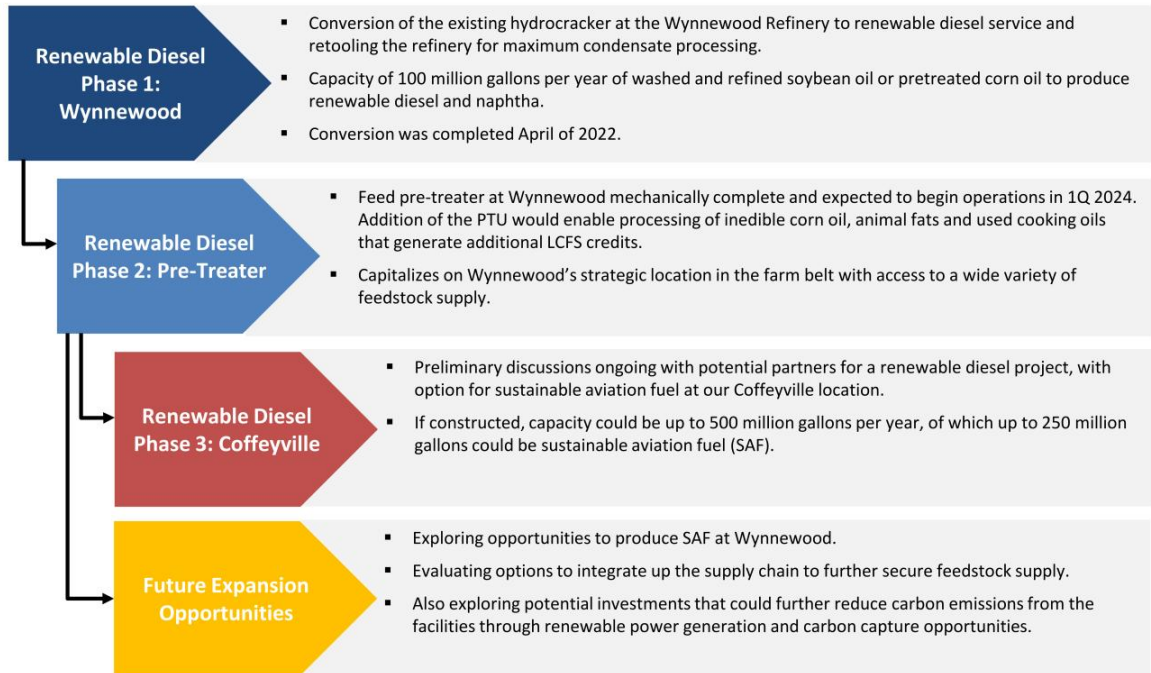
Renewable Diesel Phase 1: Wynnewood

▪ Conversion of the existing hydrocracker at the Wynnewood Refinery to renewable diesel service and retooling the refinery for maximum condensate processing.

▪ Capacity of 100 million gallons per year of washed and refined soybean oil or pretreated corn oil to produce renewable diesel and naphtha.

▪ Conversion was completed April of 2022.

Renewable Diesel Phase 2: Pre-Treater

▪ Feed pre-treater at Wynnewood mechanically complete and expected to begin operations in 1Q 2024. Addition of the PTU would enable processing of inedible corn oil, animal fats and used cooking oils that generate additional LCFS credits.

▪ Capitalizes on Wynnewood's strategic location in the farm belt with access to a wide variety of feedstock supply.

Renewable Diesel Phase 3: Coffeyville

▪ Preliminary discussions ongoing with potential partners for a renewable diesel project, with option for sustainable aviation fuel at our Coffeyville location.

▪ If constructed, capacity could be up to 500 million gallons per year, of which up to 250 million gallons could be sustainable aviation fuel (SAF).

Future Expansion Opportunities

▪ Exploring opportunities to produce SAF at Wynnewood.

▪ Evaluating options to integrate up the supply chain to further secure feedstock supply.

▪ Also exploring potential investments that could further reduce carbon emissions from the facilities through renewable power generation and carbon capture opportunities.